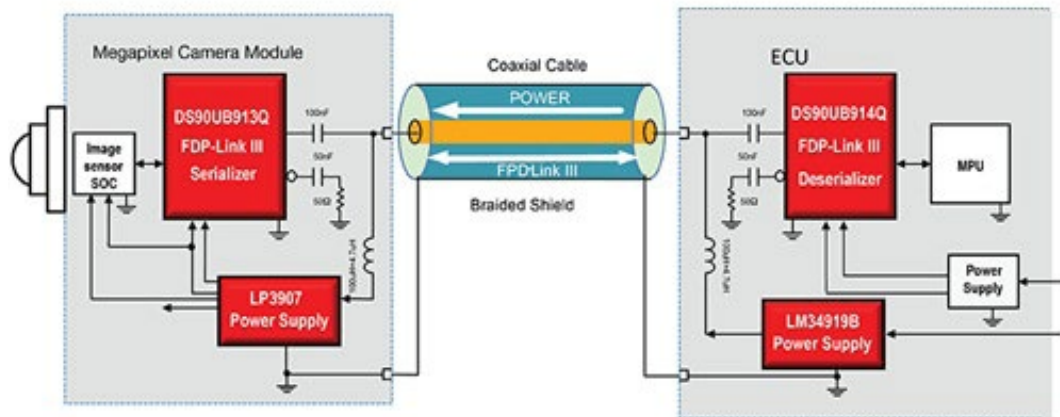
Megapixel Camera Module

Image sensor SOC

DS90UB913Q FDP-Link III Serializer

100nF

50nF

50Ω

100uH+4.7uH

LP3907 Power Supply

Coaxial Cable

POWER

FPD-Link III

Braided Shield

ECU

100nF

50nF

50Ω

DS90UB914Q FDP-Link III Deserializer

MPU

100uH+4.7uH

Power Supply

LM34919B Power Supply